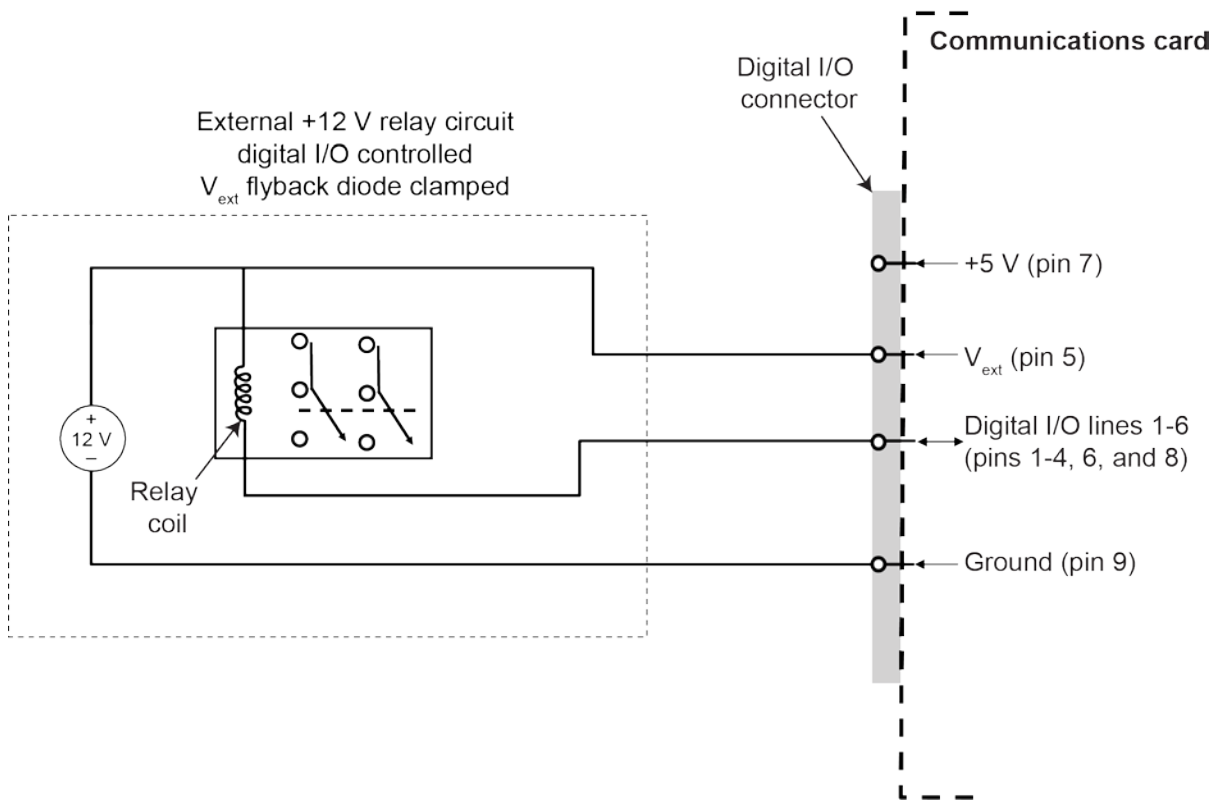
Communications card

Digital I/O connector

External +12 V relay circuit digital I/O controlled $V_{ext}$ flyback diode clamped

+5 V (pin 7)

$V_{ext}$ (pin 5)

+
12 V
−

Digital I/O lines 1-6 (pins 1-4, 6, and 8)

Relay coil

Ground (pin 9)